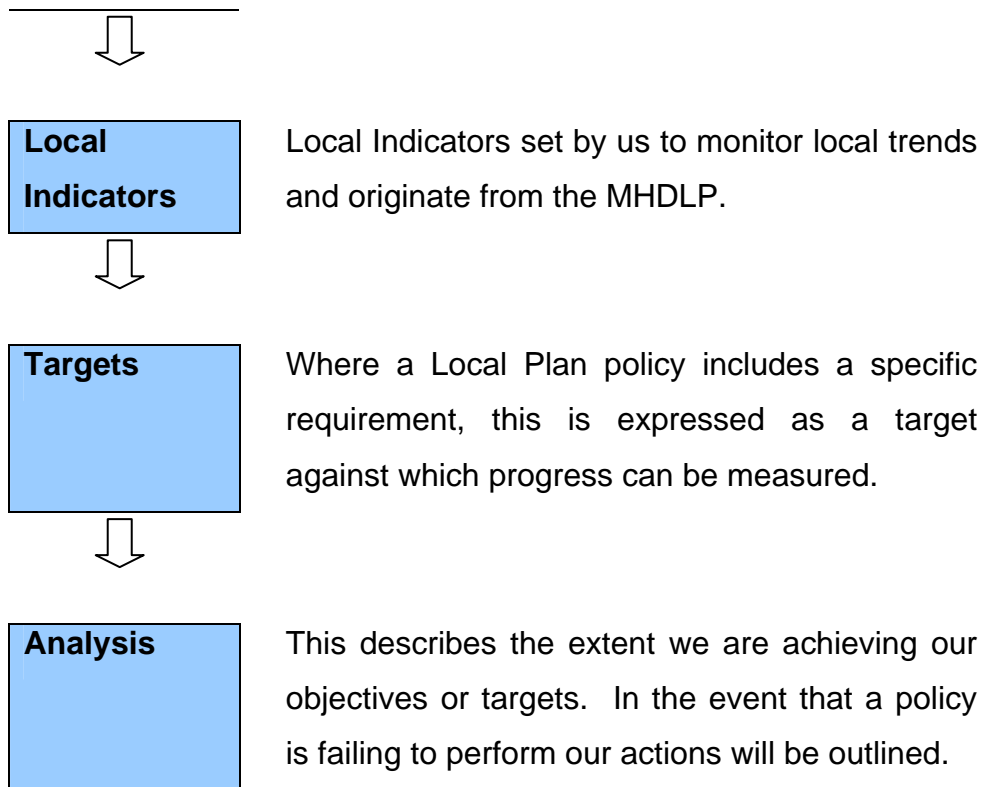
Local Indicators

Local Indicators set by us to monitor local trends and originate from the MHDLP.

Targets

Where a Local Plan policy includes a specific requirement, this is expressed as a target against which progress can be measured.

Analysis

This describes the extent we are achieving our objectives or targets. In the event that a policy is failing to perform our actions will be outlined.